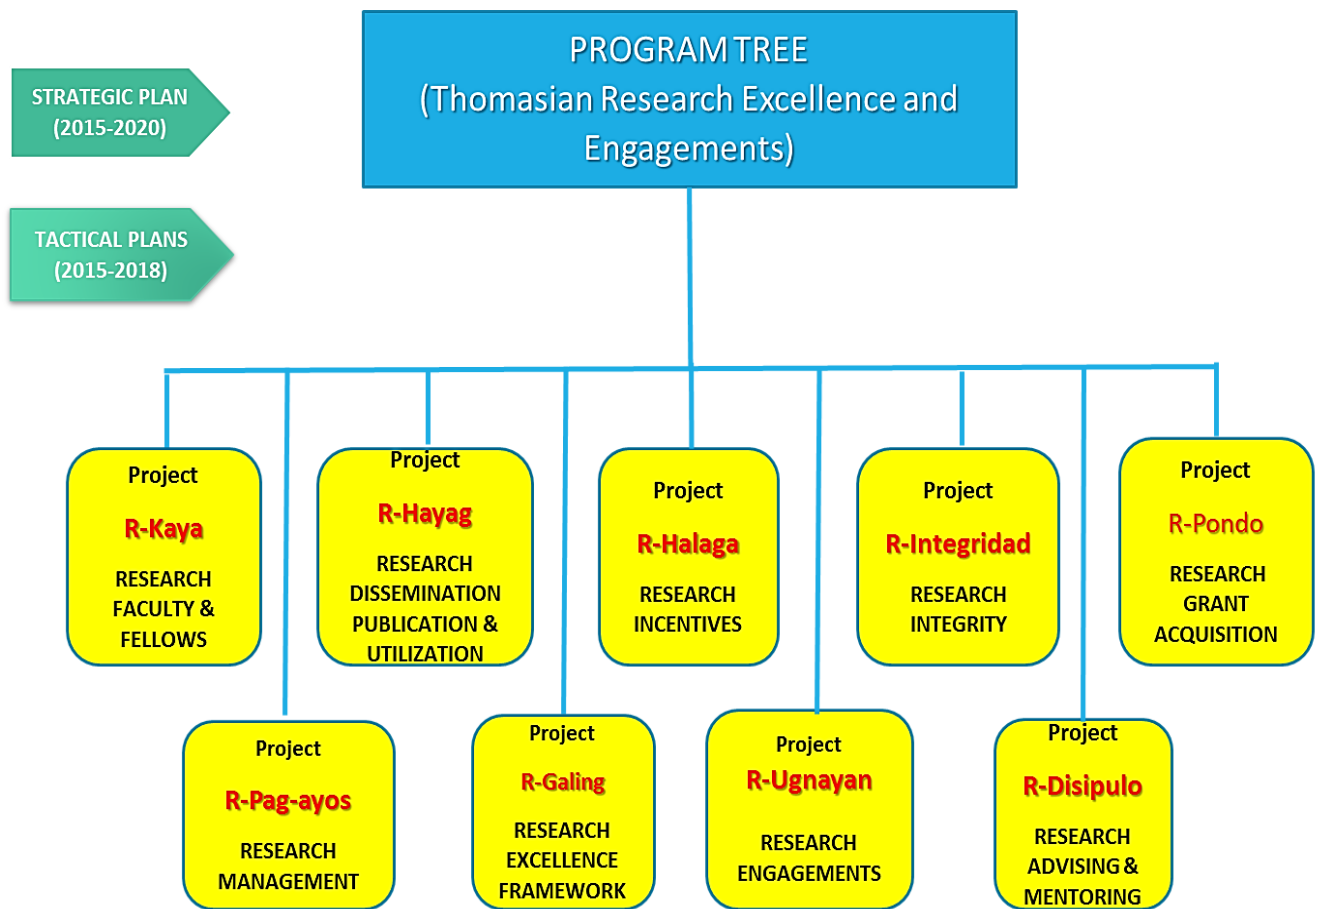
STRATEGIC PLAN (2015-2020)

TACTICAL PLANS (2015-2018)

PROGRAM TREE
(Thomasian Research Excellence and Engagements)

Project
R-Kaya
RESEARCH FACULTY & FELLOWS

Project
R-Hayag
RESEARCH DISSEMINATION PUBLICATION & UTILIZATION

Project
R-Halaga
RESEARCH INCENTIVES

Project
R-Integridad
RESEARCH INTEGRITY

Project
R-Pondo
RESEARCH GRANT ACQUISITION

Project
R-Pag-ayos
RESEARCH MANAGEMENT

Project
R-Galing
RESEARCH EXCELLENCE FRAMEWORK

Project
R-Ugnayan
RESEARCH ENGAGEMENTS

Project
R-Disipulo
RESEARCH ADVISING & MENTORING